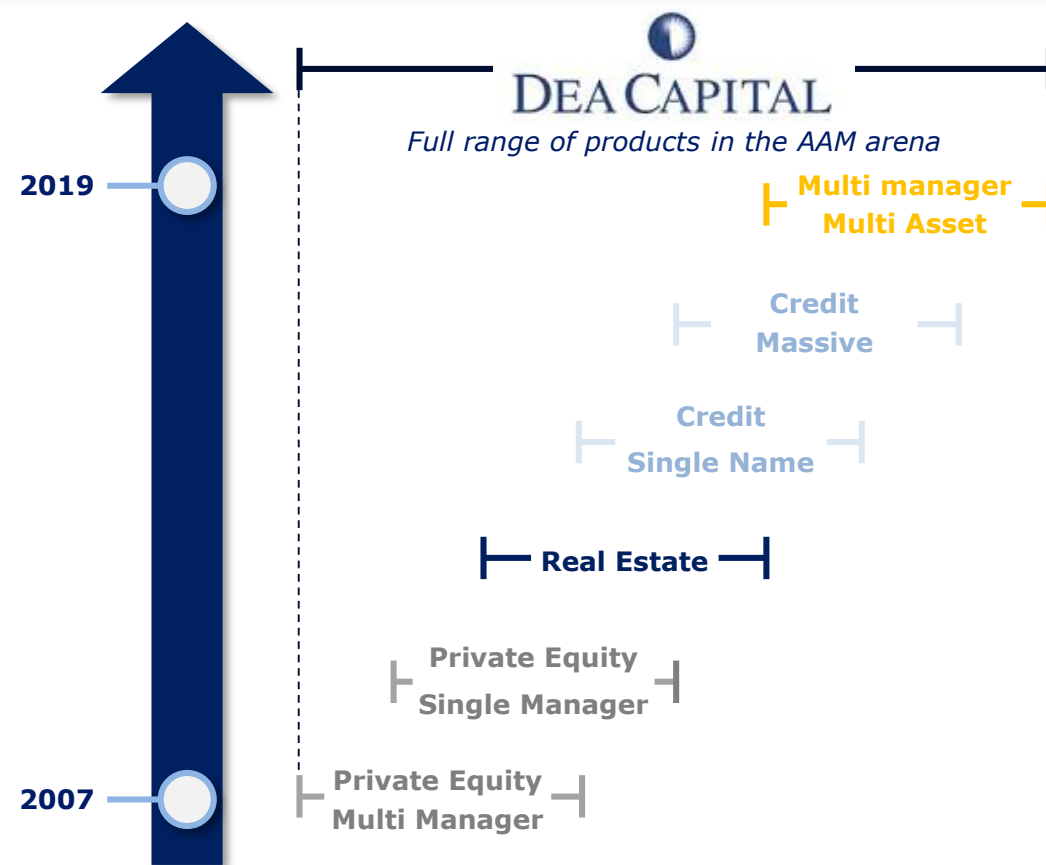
DEA CAPITAL

Full range of products in the AAM arena

2019

Multi manager
Multi Asset

Credit
Massive

Credit
Single Name

Real Estate

Private Equity
Single Manager

2007

Private Equity
Multi Manager